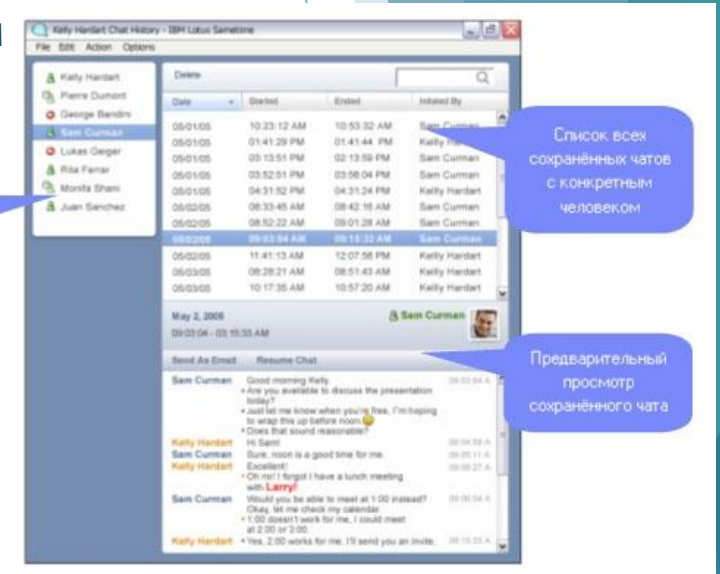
Kelly Hardart Chat History - IBM Lotus Sametime

File Edit Action Options

Kelly Hardart
Pierre Dumont
George Bendini
Sam Curman
Lukas Geiger
Rita Ferrar
Monifa Shani
Juan Sanchez

Delete

| Date | Started | Ended | Initiated By |
|---|---|---|---|
| 05/01/05 | 10:23:12 AM | 10:53:32 AM | Sam Curman |
| 05/01/05 | 01:41:29 PM | 01:41:44 PM | Kelly Ha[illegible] |
| 05/01/05 | 03:13:51 PM | 02:13:59 PM | Sam Curman |
| 05/01/05 | 03:52:51 PM | 03:56:04 PM | Sam Curman |
| 05/01/05 | 04:31:52 PM | 04:31:24 PM | Kelly Hardart |
| 05/02/05 | 08:33:45 AM | 08:42:16 AM | Sam Curman |
| 05/02/05 | 08:52:22 AM | 09:01:28 AM | Sam Curman |
| 05/02/05 | 09:03:04 AM | 09:15:33 AM | Sam Curman |
| 05/02/05 | 11:41:13 AM | 12:07:58 PM | Kelly Hardart |
| 05/03/05 | 08:28:21 AM | 08:51:43 AM | Kelly Hardart |
| 05/03/05 | 10:17:35 AM | 10:57:20 AM | Kelly Hardart |

May 2, 2005
09:03:04 - 09:15:33 AM
Sam Curman

Send As Email   Resume Chat

Sam Curman   Good morning Kelly.
• Are you available to discuss the presentation today?
• Just let me know when you're free, I'm hoping to wrap this up before noon
• Does that sound reasonable?   09:03:04 A
Kelly Hardart   Hi Sam!   09:04:58 A
Sam Curman   Sure, noon is a good time for me.   09:05:11 A
Kelly Hardart   Excellent!
• Oh no! I forgot I have a lunch meeting with Larry!   09:06:27 A
Sam Curman   Would you be able to meet at 1:00 instead? Okay, let me check my calendar.
• 1:00 doesn't work for me, I could meet at 2:00 or 3:00.   09:06:54 A
Kelly Hardart   • Yes, 2:00 works for me. I'll send you an invite.   09:15:33 A

Список всех сохранённых чатов с конкретным человеком

Предварительный просмотр сохранённого чата